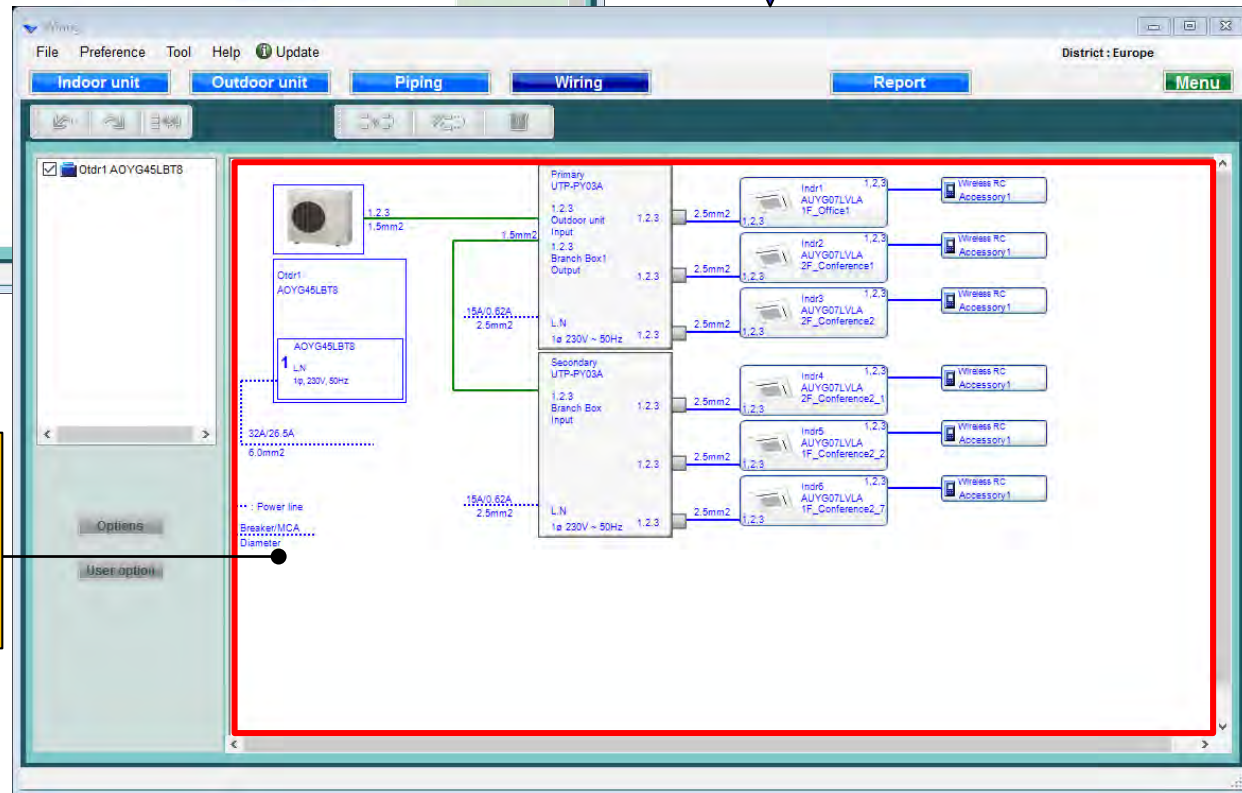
Wiring

File Preference Tool Help Update

District : Europe

Indoor unit Outdoor unit Piping Wiring Report Menu

Otdr1 AOYG45LBT8

Options

User option

1.2.3
1.5mm2

Otdr1
AOYG45LBT8

AOYG45LBT8
1 L.N
1φ, 230V, 50Hz

32A/26.5A
6.0mm2

: Power line
Breaker/MCA
Diameter

1.5mm2

15A/0.62A
2.5mm2

15A/0.62A
2.5mm2

Primary
UTP-PY03A
1.2.3
Outdoor unit
Input
1.2.3
Branch Box1
Output
L.N
1φ 230V ~ 50Hz

1.2.3
1.2.3
1.2.3

Secondary
UTP-PY03A
1.2.3
Branch Box
Input
L.N
1φ 230V ~ 50Hz

1.2.3
1.2.3
1.2.3

2.5mm2
2.5mm2
2.5mm2
2.5mm2
2.5mm2
2.5mm2

1,2,3
Indr1
AUYG07LVLA
1F_Office1
1,2,3

1,2,3
Indr2
AUYG07LVLA
2F_Conference1
1,2,3

1,2,3
Indr3
AUYG07LVLA
2F_Conference2
1,2,3

1,2,3
Indr4
AUYG07LVLA
2F_Conference2_1
1,2,3

1,2,3
Indr5
AUYG07LVLA
1F_Conference2_2
1,2,3

1,2,3
Indr6
AUYG07LVLA
1F_Conference2_7
1,2,3

Wireless RC
Accessory1

Wireless RC
Accessory1

Wireless RC
Accessory1

Wireless RC
Accessory1

Wireless RC
Accessory1

Wireless RC
Accessory1